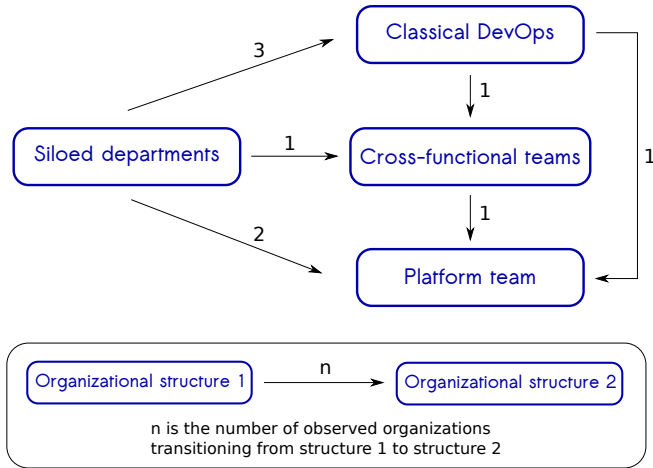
Classical DevOps

3

1

Siloed departments

1

Cross-functional teams

1

1

2

Platform team

Organizational structure 1

n

Organizational structure 2

n is the number of observed organizations transitioning from structure 1 to structure 2